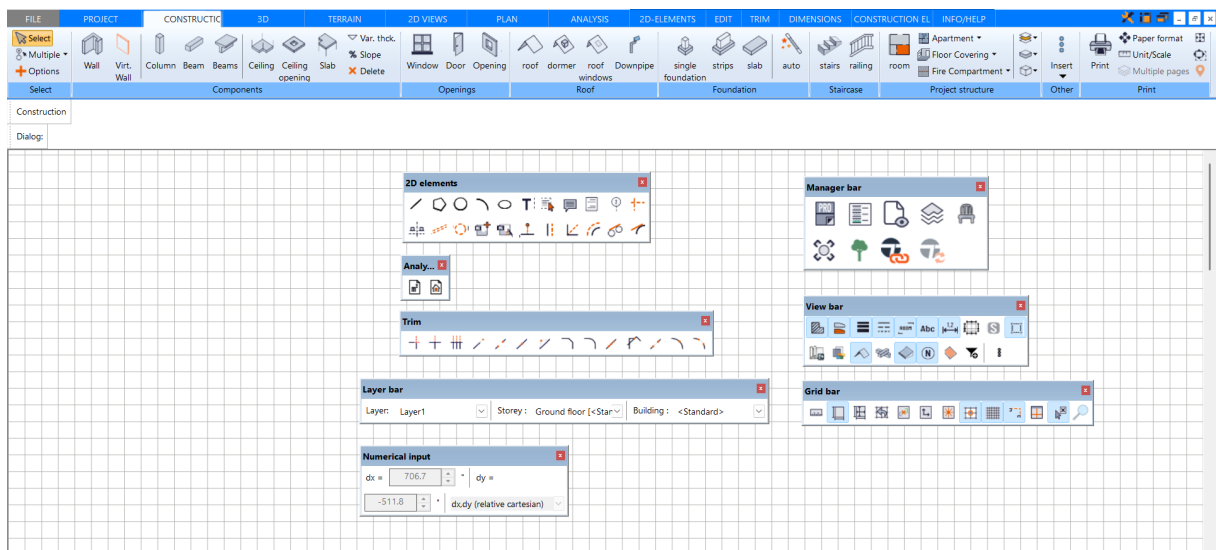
FILE PROJECT CONSTRUCTIC 3D TERRAIN 2D VIEWS PLAN ANALYSIS 2D-ELEMENTS EDIT TRIM DIMENSIONS CONSTRUCTION EL INFO/HELP

Select
Multiple
Options
Select

Wall Virt. Wall Column Beam Beams Ceiling Ceiling opening Slab Var. thck. Slope Delete
Components

Window Door Opening
Openings

roof dormer roof windows Downpipe
Roof

single foundation strips slab auto
Foundation

stairs railing
Staircase

room Apartment Floor Covering Fire Compartment
Project structure

Insert
Other

Print Paper format Unit/Scale Multiple pages
Print

Construction

Dialog:

2D elements

Analy...

Trim

Layer bar
Layer: Layer1 Storey : Ground floor [<Star Building : <Standard>

Numerical input
dx = 706.7 dy =
-511.8 dx,dy (relative cartesian)

Manager bar

View bar
Abc

Grid bar